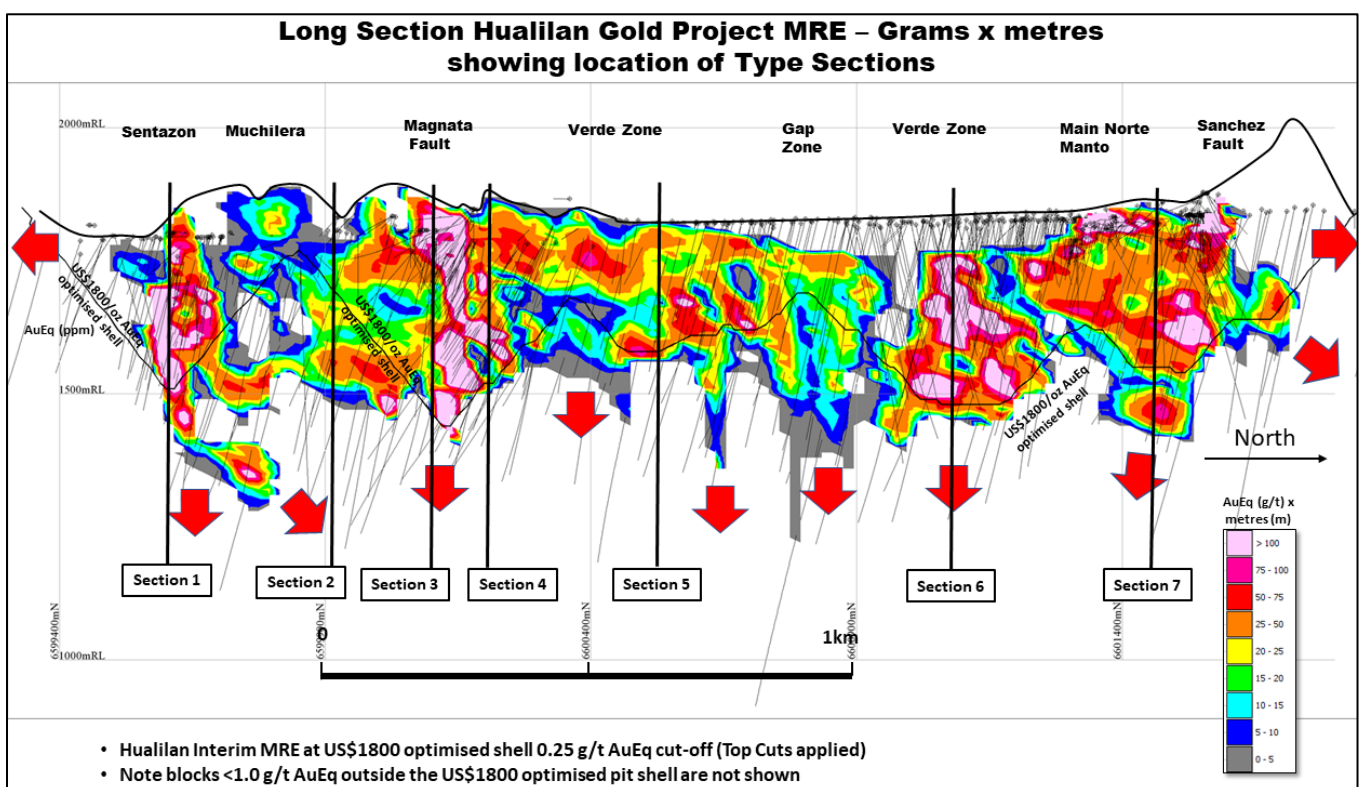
Long Section Hualilan Gold Project MRE – Grams x metres showing location of Type Sections

2000mRL

Sentazon

Muchilera

Magnata Fault

Verde Zone

Gap Zone

Verde Zone

Main Norte Manto

Sanchez Fault

US$1800/oz AuEq optimised shell

AuEq (ppm)

US$1800/oz AuEq optimised shell

1500mRL

US$1800/oz AuEq optimised shell

North

AuEq (g/t) x metres (m)

> 100

75 - 100

50 - 75

25 - 50

20 - 25

15 - 20

10 - 15

5 - 10

0 - 5

Section 1

Section 2

Section 3

Section 4

Section 5

Section 6

Section 7

6599400mN

6599400mN

6600400mN

6600400mN

6601400mN

0

1km

6591000mRL

• Hualilan Interim MRE at US$1800 optimised shell 0.25 g/t AuEq cut-off (Top Cuts applied)

• Note blocks <1.0 g/t AuEq outside the US$1800 optimised pit shell are not shown